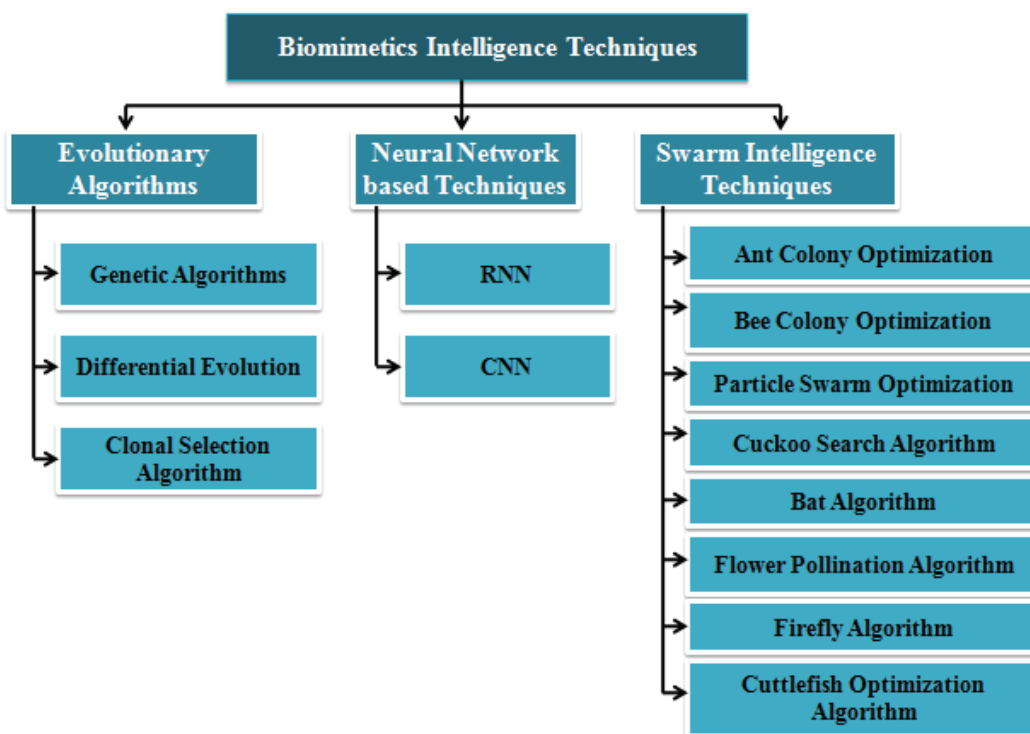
Biomimetics Intelligence Techniques

Evolutionary Algorithms

Genetic Algorithms

Differential Evolution

Clonal Selection Algorithm

Neural Network based Techniques

RNN

CNN

Swarm Intelligence Techniques

Ant Colony Optimization

Bee Colony Optimization

Particle Swarm Optimization

Cuckoo Search Algorithm

Bat Algorithm

Flower Pollination Algorithm

Firefly Algorithm

Cuttlefish Optimization Algorithm